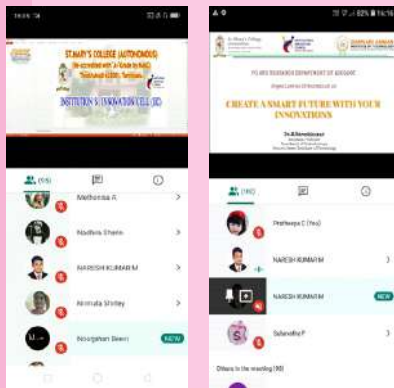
ST. MARY'S COLLEGE (AUTONOMOUS)

Re-accredited with 'A+' Grade by NAAC

Thoothukudi

INSTITUTION'S INNOVATION CELL (IIC)

(98)

Methonsa A

Nadhiya Sherin

NARESH KUMAR M

Nirmala Shirley

Noorjahan Beevi

NEW

82%

PG AND RESEARCH DEPARTMENT OF ZOOLOGY

CREATE A SMART FUTURE WITH YOUR INNOVATIONS

(90)

Pratheepa C (You)

NARESH KUMAR M

NARESH KUMAR M

NEW

Sabeetha P

Others in the meeting (90)